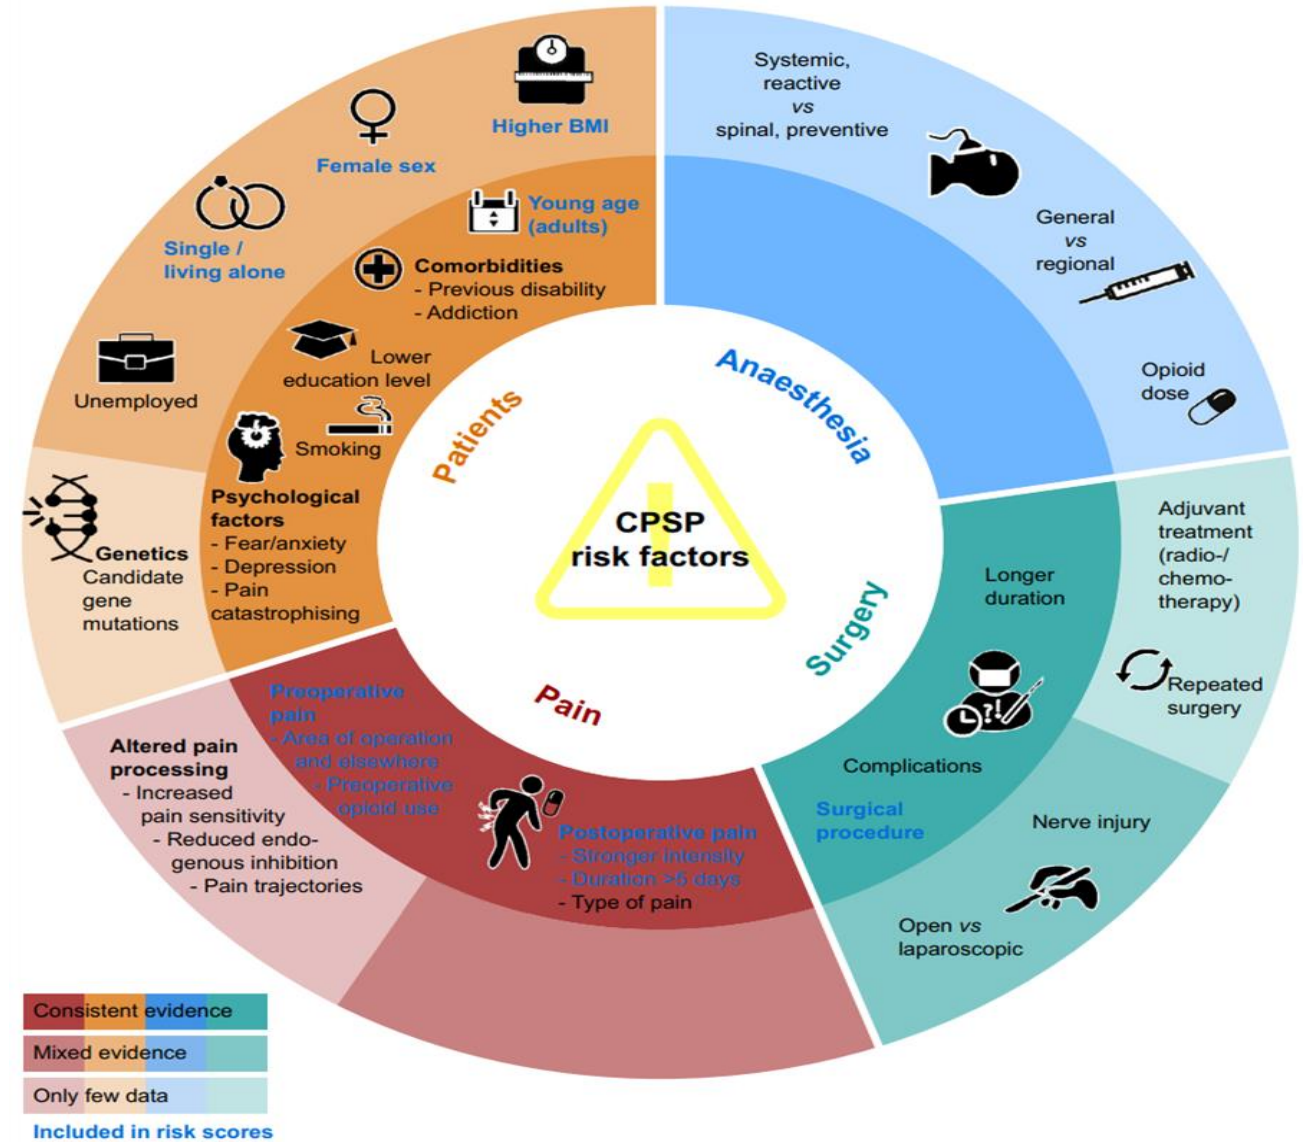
CPSP risk factors

Patients

Higher BMI

Female sex

Single / living alone

Young age (adults)

Comorbidities
- Previous disability
- Addiction

Lower education level

Unemployed

Smoking

Psychological factors
- Fear/anxiety
- Depression
- Pain catastrophising

Genetics
Candidate gene mutations

Anaesthesia

Systemic, reactive *vs* spinal, preventive

General *vs* regional

Opioid dose

Surgery

Adjuvant treatment (radio-/ chemo-therapy)

Longer duration

Repeated surgery

Complications

Surgical procedure

Nerve injury

Open *vs* laparoscopic

Pain

Preoperative pain
- Area of operation and elsewhere
- Preoperative opioid use

Postoperative pain
- Stronger intensity
- Duration >5 days
- Type of pain

Altered pain processing
- Increased pain sensitivity
- Reduced endogenous inhibition
- Pain trajectories

Consistent evidence
Mixed evidence
Only few data
Included in risk scores